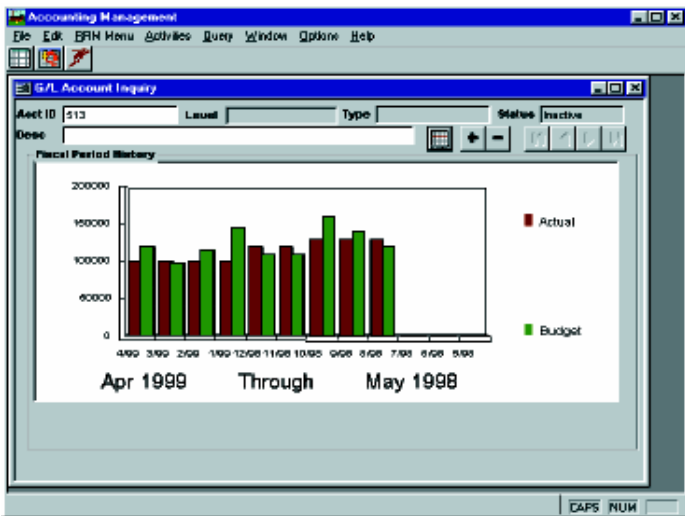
Accounting Management

File Edit BRN Menu Activities Query Window Options Help

G/L Account Inquiry

Acct ID 513 Level Type Status Inactive

Desc

Fiscal Period History

200000
150000
100000
50000
0

4/99 3/99 2/99 1/99 12/98 11/98 10/98 9/98 8/98 7/98 6/98 5/98

Actual

Budget

Apr 1999 Through May 1998

CAPS NUM